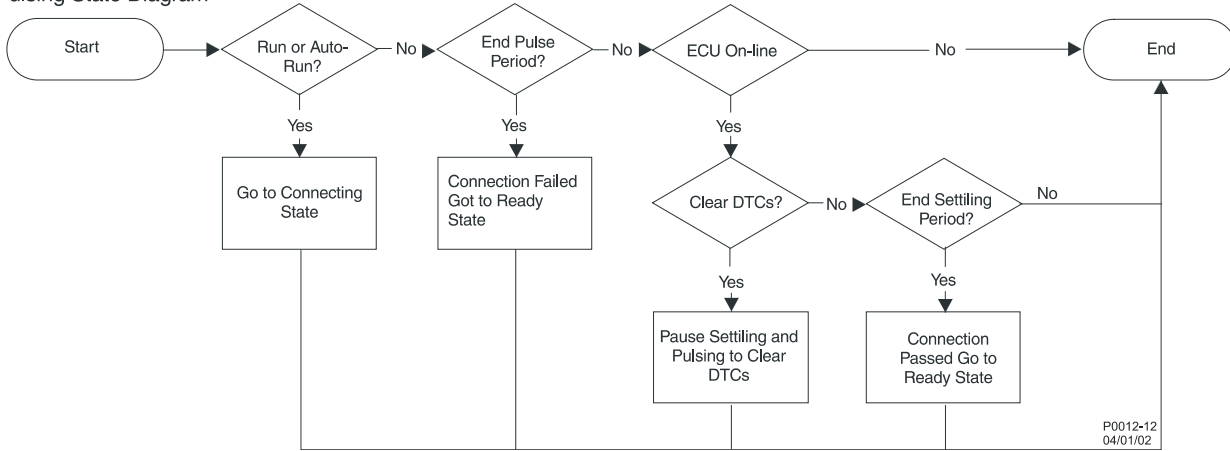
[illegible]sing State Diagram

Start

Run or Auto-Run?

No

End Pulse Period?

No

ECU On-line

No

End

Yes

Yes

Yes

Go to Connecting State

Connection Failed Got to Ready State

Clear DTCs?

No

End Settiling Period?

No

Yes

Yes

Pause Settiling and Pulsing to Clear DTCs

Connection Passed Go to Ready State

P0012-12
04/01/02